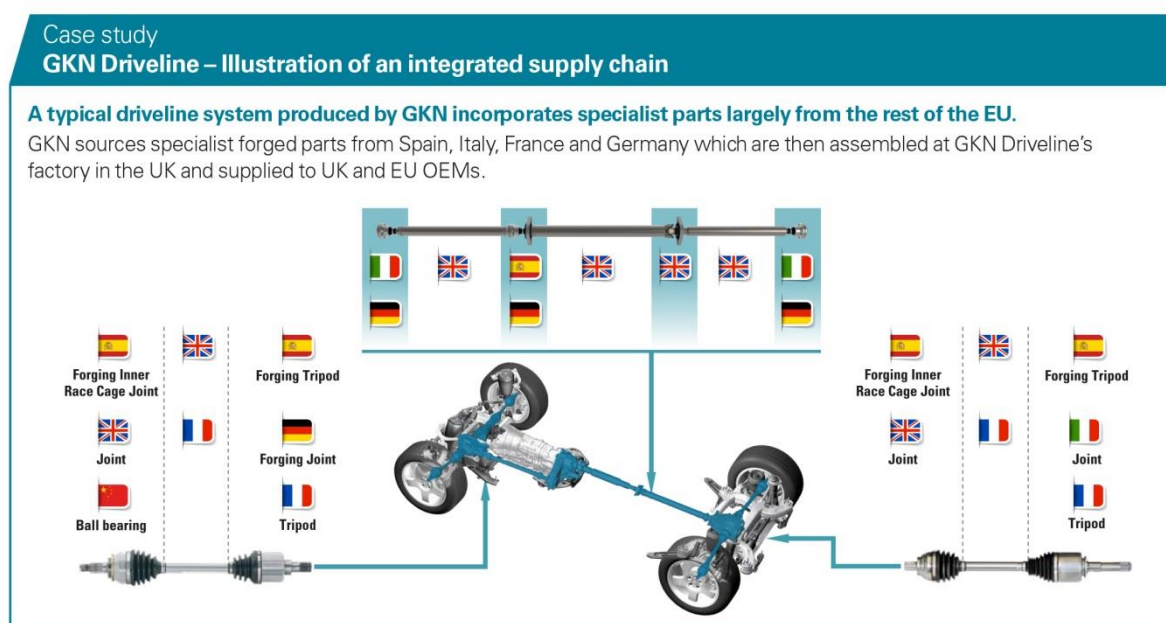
Case study
GKN Driveline – Illustration of an integrated supply chain

A typical driveline system produced by GKN incorporates specialist parts largely from the rest of the EU.
GKN sources specialist forged parts from Spain, Italy, France and Germany which are then assembled at GKN Driveline's factory in the UK and supplied to UK and EU OEMs.

Forging Inner Race Cage Joint

Forging Tripod

Joint

Forging Joint

Ball bearing

Tripod

Forging Inner Race Cage Joint

Forging Tripod

Joint

Joint

Tripod